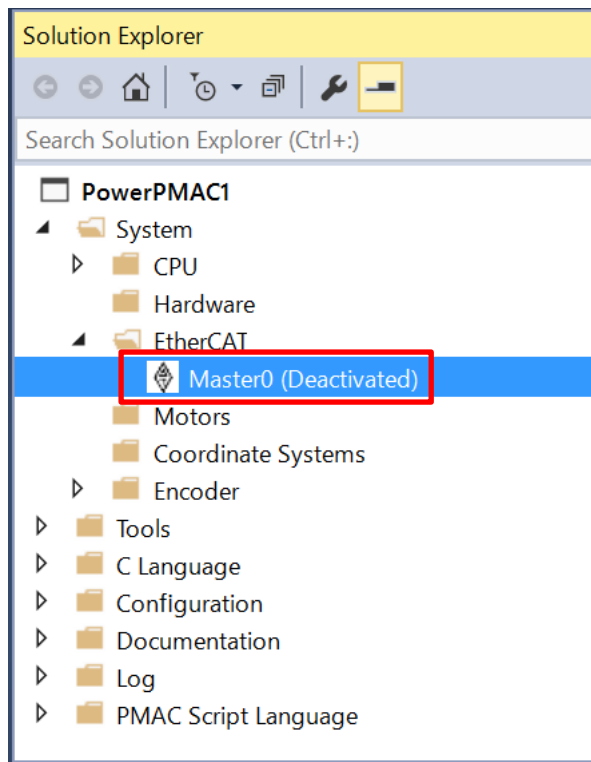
Solution Explorer

Search Solution Explorer (Ctrl+;)

PowerPMAC1
System
CPU
Hardware
EtherCAT
Master0 (Deactivated)
Motors
Coordinate Systems
Encoder
Tools
C Language
Configuration
Documentation
Log
PMAC Script Language